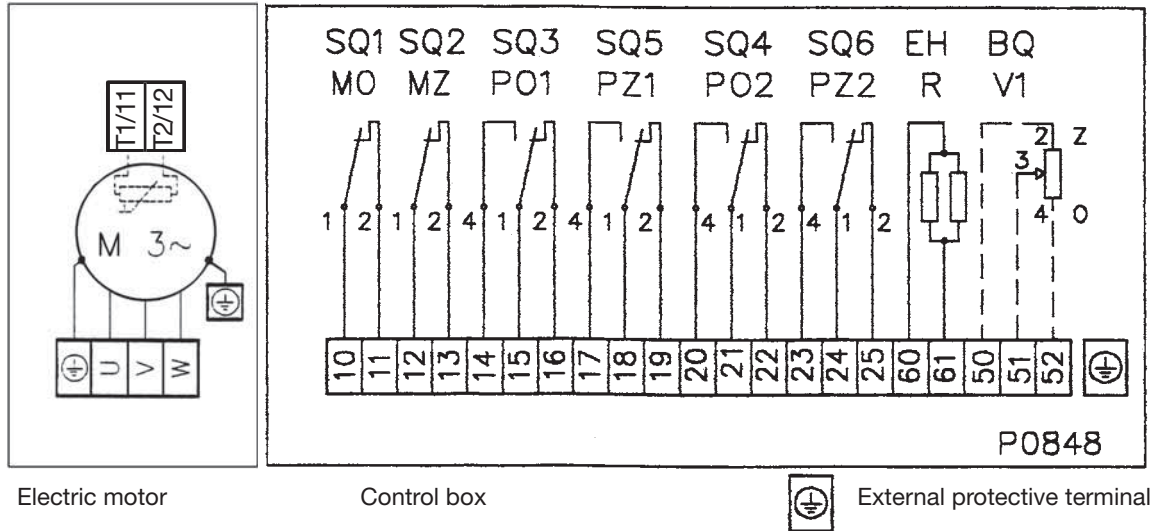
T1/11
T2/12

M 3~

U V W

SQ1 SQ2 SQ3 SQ5 SQ4 SQ6 EH BQ
MO MZ PO1 PZ1 PO2 PZ2 R V1

1 2 1 2 4 1 2 4 1 2 4 1 2 4 1 2

2 Z
3
4 O

10 11 12 13 14 15 16 17 18 19 20 21 22 23 24 25 60 61 50 51 52

P0848

Electric motor

Control box

External protective terminal